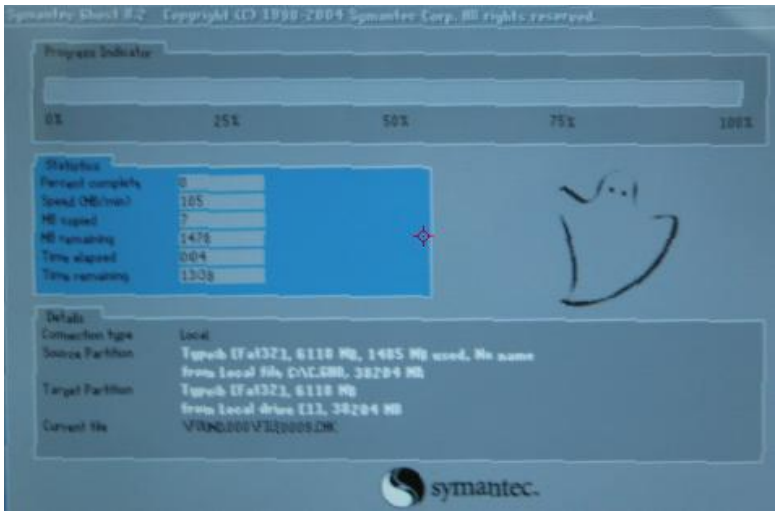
Symantec Ghost 8.2 Copyright (C) 1998-2004 Symantec Corp. All rights reserved.

Progress Indicator

0% 25% 50% 75% 100%

Statistics

| | |
|---|---|
| Percent complete | 0 |
| Speed (MB/min) | 105 |
| MB copied | 7 |
| MB remaining | 1478 |
| Time elapsed | 0:04 |
| Time remaining | 13:08 |

Details

| | |
|---|---|
| Connection type | Local |
| Source Partition | Type:b [Fat32], 6110 MB, 1485 MB used, No name from Local file C:\C.GHO, 38204 MB |
| Target Partition | Type:b [Fat32], 6110 MB from Local drive [1], 38204 MB |
| Current file | \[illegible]\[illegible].CHK |

symantec.